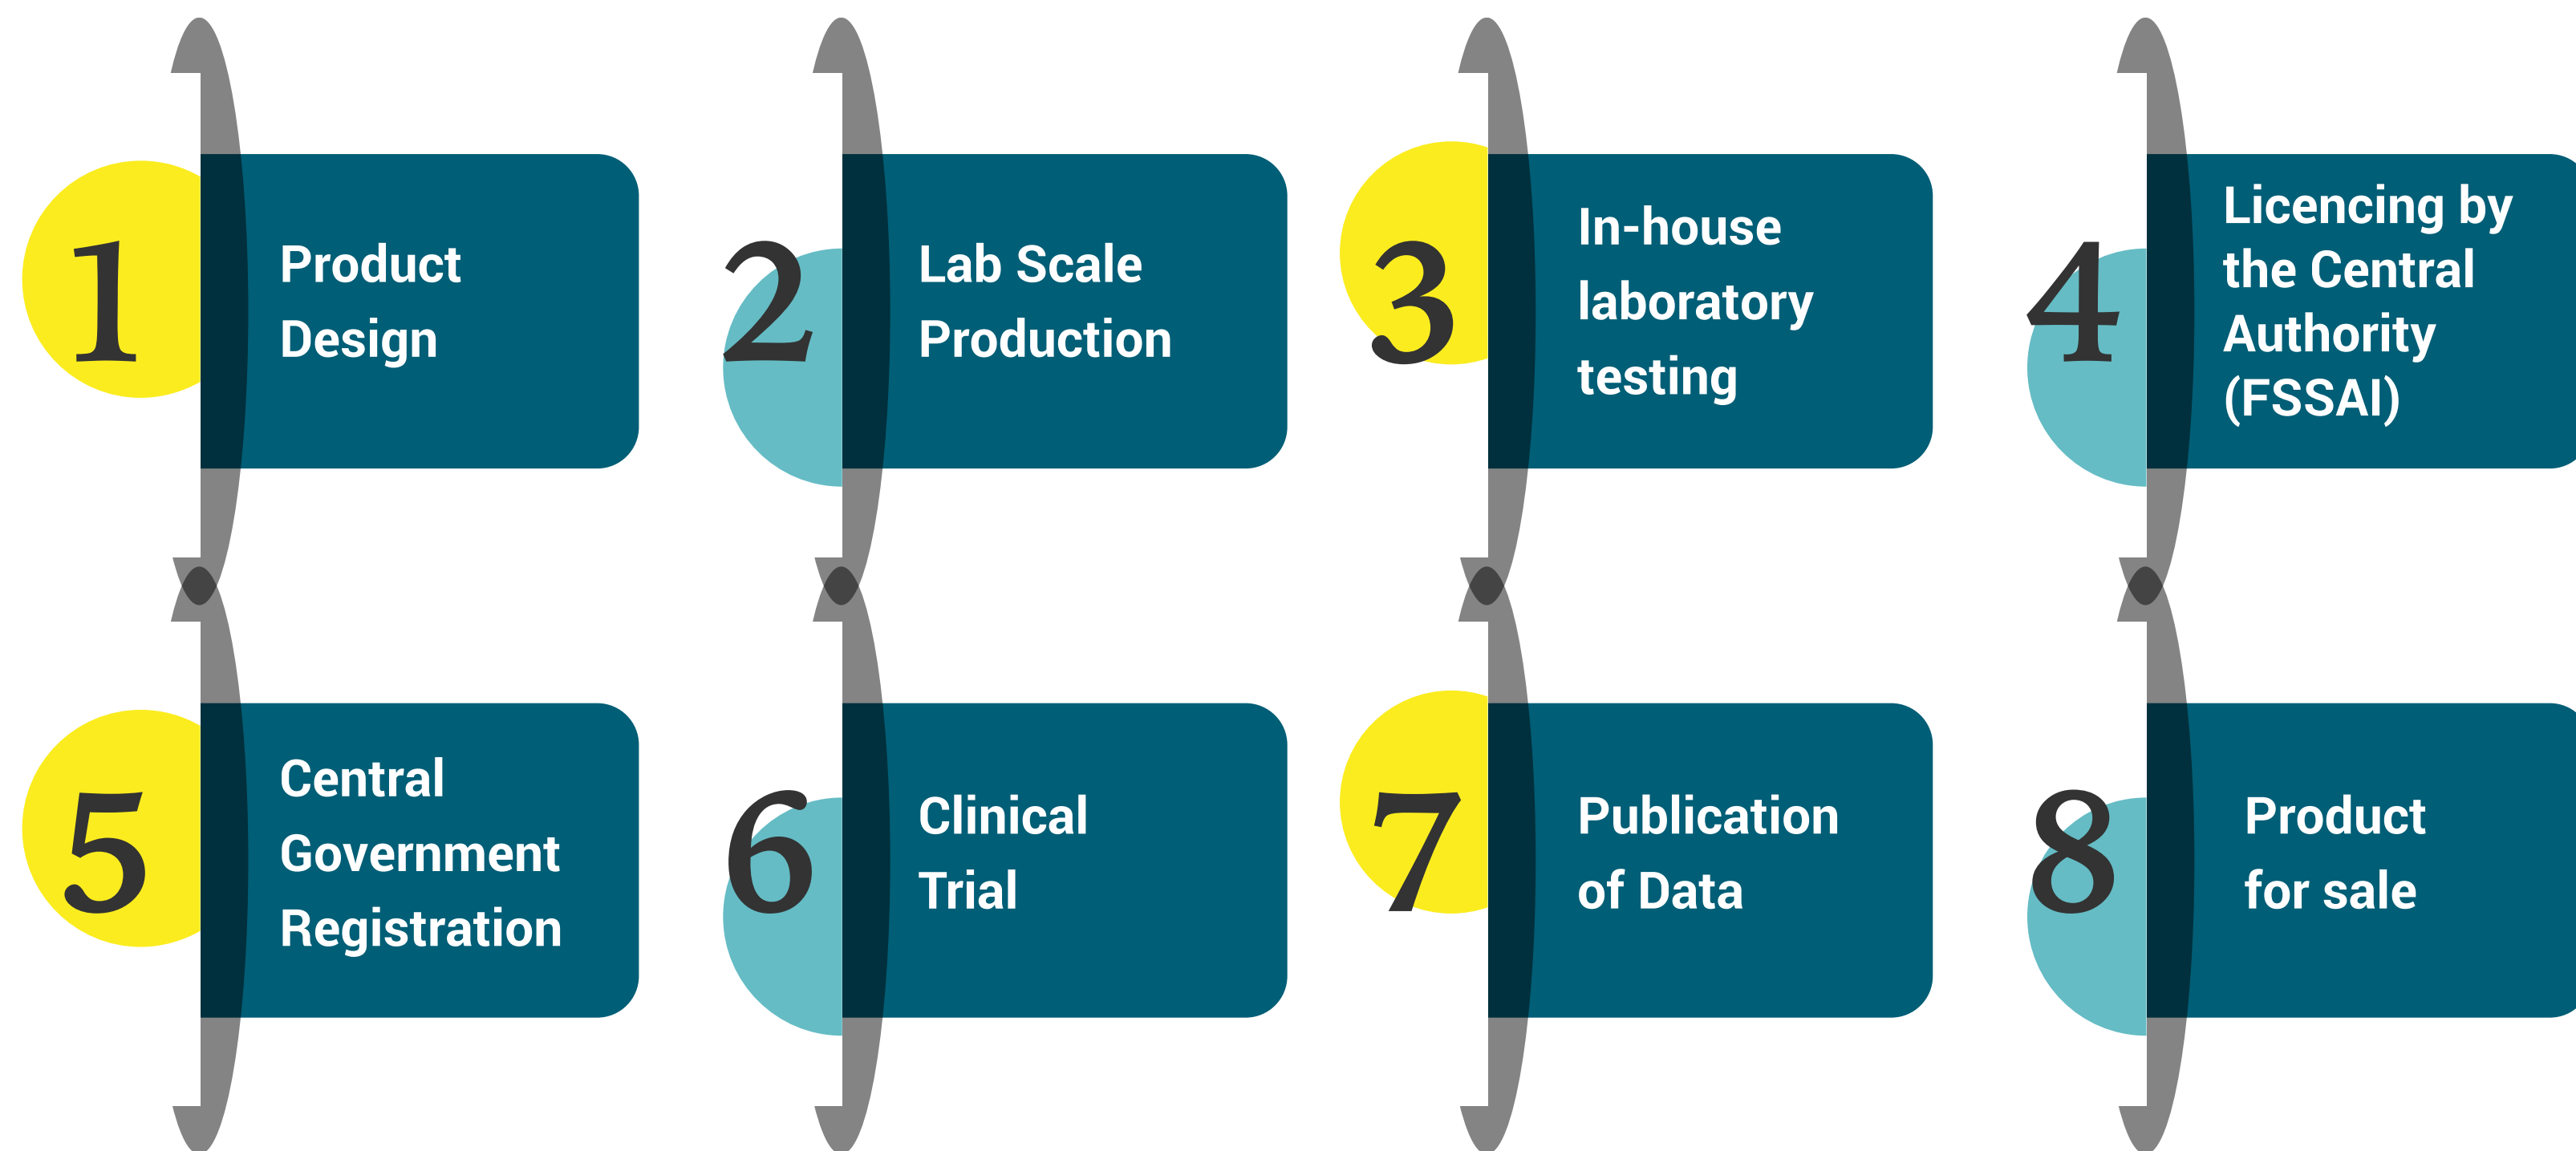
1 Product Design

2 Lab Scale Production

3 In-house laboratory testing

4 Licencing by the Central Authority (FSSAI)

5 Central Government Registration

6 Clinical Trial

7 Publication of Data

8 Product for sale